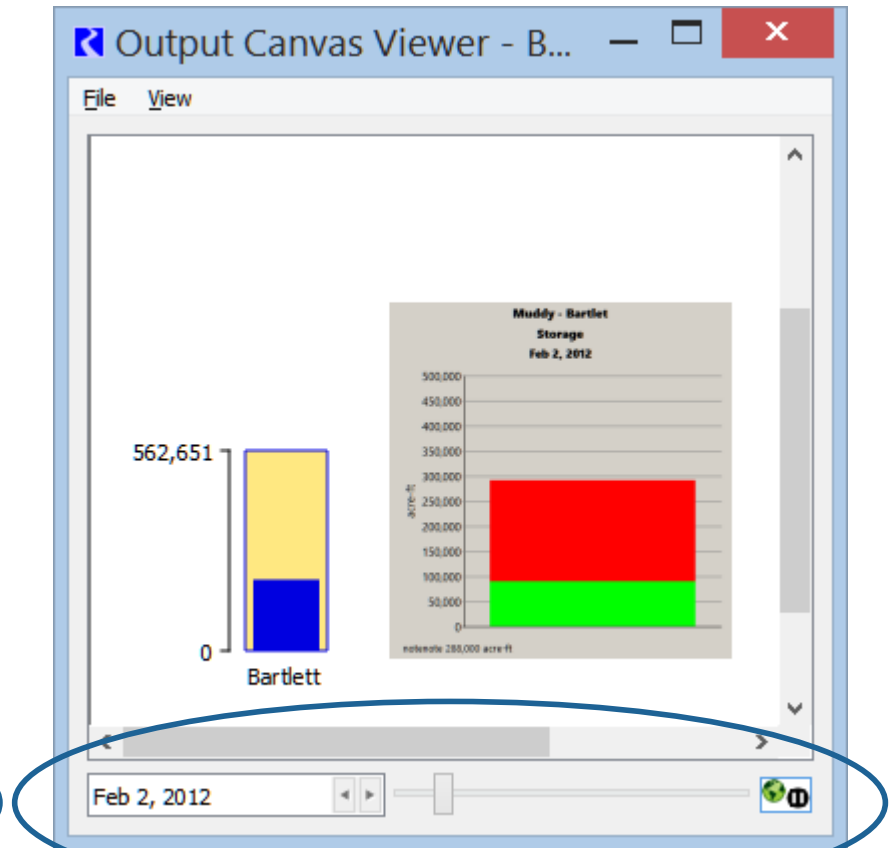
Output Canvas Viewer - B...

File View

562,651

0

Bartlett

Muddy - Bartlet
Storage
Feb 2, 2012

500,000
450,000
400,000
350,000
300,000
250,000
200,000
150,000
100,000
50,000
0

acre-ft

notenote 288,000 acre-ft

Feb 2, 2012